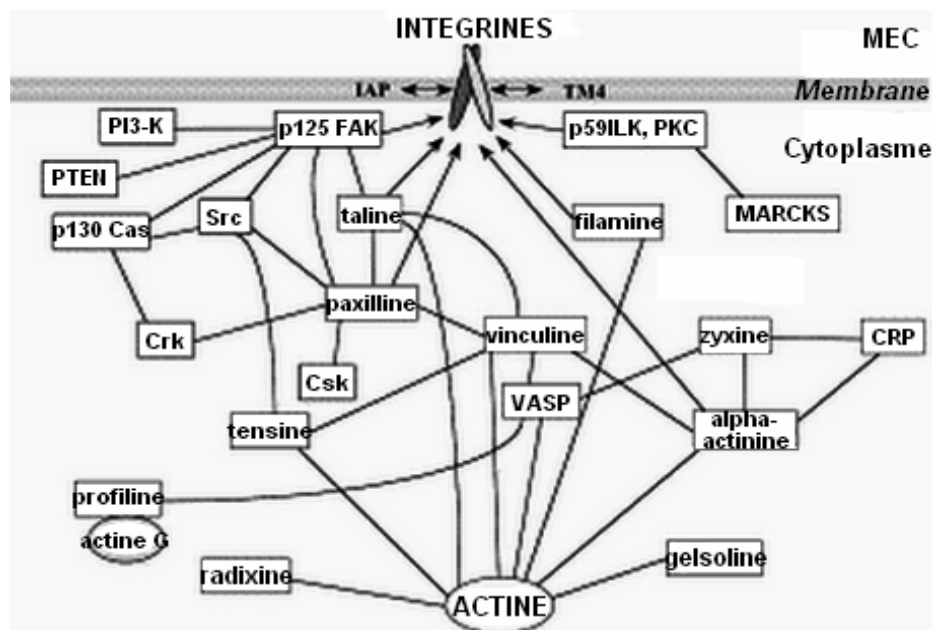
INTEGRINES

MEC

IAP

TM4

Membrane

Cytoplasme

PI3-K

p125 FAK

p59ILK, PKC

PTEN

p130 Cas

Src

taline

filamine

MARCKS

paxilline

Crk

vinculine

zyxine

CRP

Csk

VASP

tensine

alpha-actinine

profiline

actine G

radixine

gelsoline

ACTINE